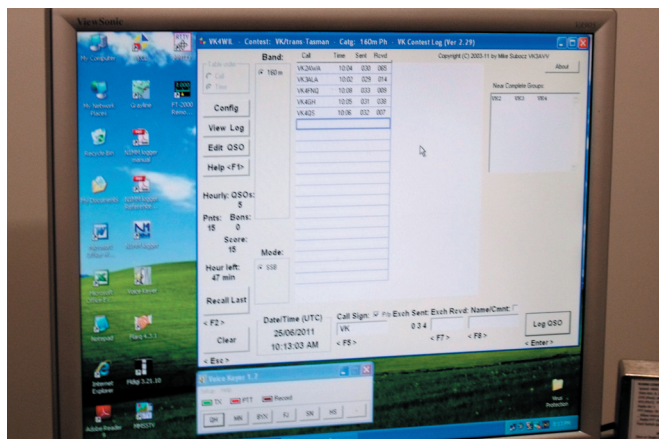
ViewSonic

VK4WIL - Contest: VK/trans-Tasman - Catg: 160m Ph - VK Contest Log (Ver 2.29)

Copyright (C) 2003-11 by Mike Subocz VK4AVV

About

Band:

160 m

Table order
Call
Time

Config

View Log

Edit QSO

Help <F1>

Hourly QSOs:
5

Pnts: Bons:
15 0

Score:
15

Hour left:
47 min

Recall Last

< F2 >

Clear

< Esc >

Mode:
SSB

| Call | Time | Sent | Rcvd |
|---|---|---|---|
| VK2AWA | 10:04 | 030 | 005 |
| VK3ALA | 10:08 | 029 | 014 |
| VK4FNQ | 10:08 | 033 | 009 |
| VK4GH | 10:05 | 031 | 030 |
| VK4QS | 10:06 | 032 | 007 |

Now Complete Groups:

VK2 VK3 VK4

Date/Time (UTC)
25/06/2011
10:13:03 AM

Call Sign:
VK
< F5 >

Exch Sent: Exch Rcvd: Name/Cmnt:
0 3 4
< F7 > < F8 >

Log QSO
< Enter >

Voice Keyer 1.7

TX PTT Record

My Computer

My Network Places

Recycle Bin

My Documents

Internet Explorer

Adobe Reader

Notepad

Crossfire

FT-2000

PdAgi 3.21.30

MMSSTV